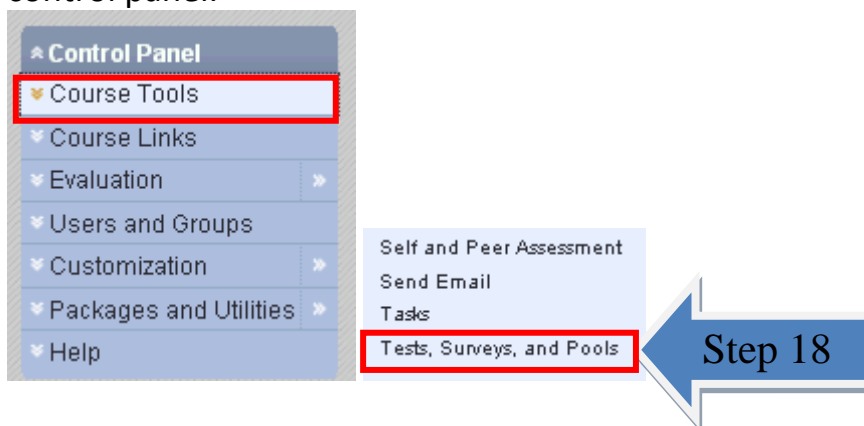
control panel.

Control Panel
Course Tools
Course Links
Evaluation
Users and Groups
Customization
Packages and Utilities
Help

Self and Peer Assessment
Send Email
Tasks
Tests, Surveys, and Pools

Step 18